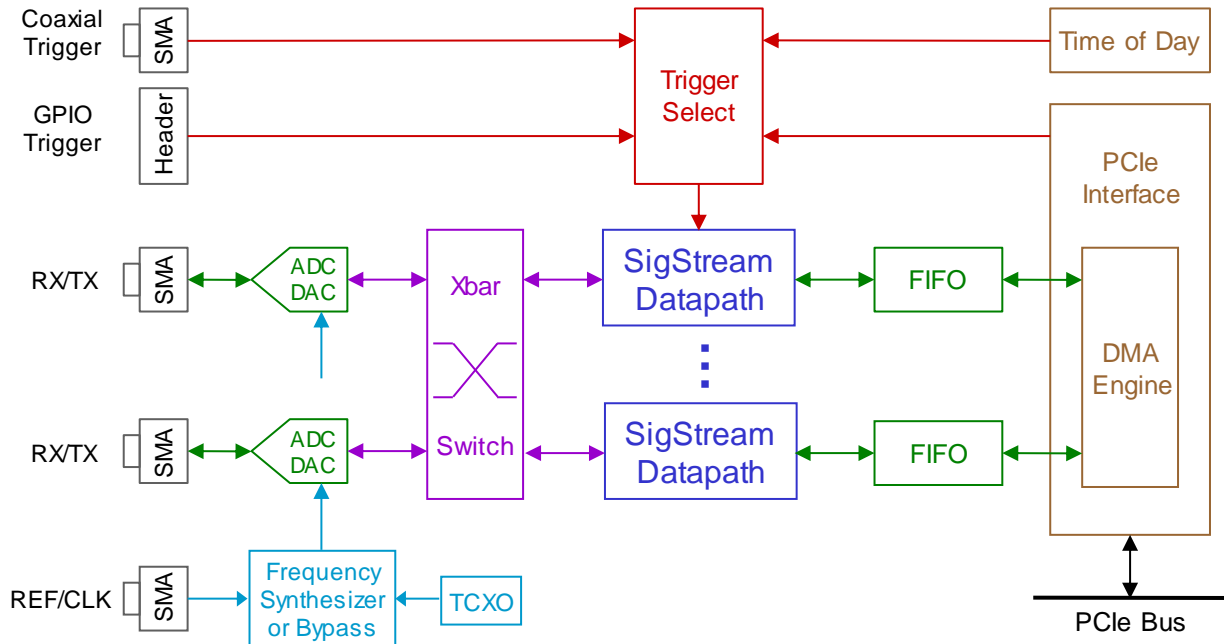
Coaxial Trigger

SMA

GPIO Trigger

Header

Trigger Select

Time of Day

PCIe Interface

RX/TX

SMA

ADC DAC

Xbar

SigStream Datapath

FIFO

DMA Engine

RX/TX

SMA

ADC DAC

Switch

SigStream Datapath

FIFO

REF/CLK

SMA

Frequency Synthesizer or Bypass

TCXO

PCIe Bus